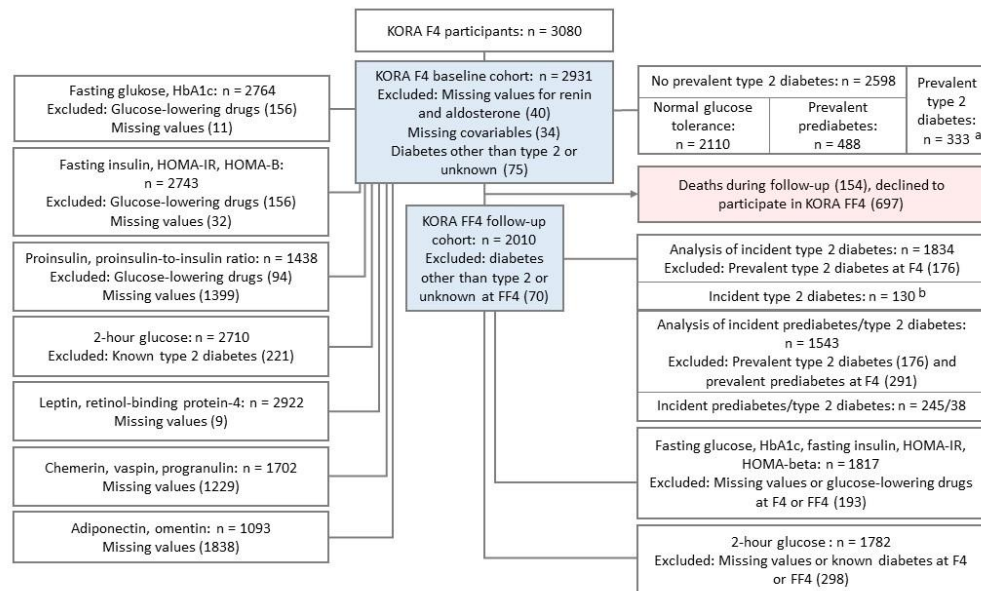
KORA F4 participants: n = 3080

KORA F4 baseline cohort: n = 2931
Excluded: Missing values for renin and aldosterone (40)
Missing covariables (34)
Diabetes other than type 2 or unknown (75)

Fasting glukose, HbA1c: n = 2764
Excluded: Glucose-lowering drugs (156)
Missing values (11)

Fasting insulin, HOMA-IR, HOMA-B: n = 2743
Excluded: Glucose-lowering drugs (156)
Missing values (32)

Proinsulin, proinsulin-to-insulin ratio: n = 1438
Excluded: Glucose-lowering drugs (94)
Missing values (1399)

2-hour glucose: n = 2710
Excluded: Known type 2 diabetes (221)

Leptin, retinol-binding protein-4: n = 2922
Missing values (9)

Chemerin, vaspin, progranulin: n = 1702
Missing values (1229)

Adiponectin, omentin: n = 1093
Missing values (1838)

No prevalent type 2 diabetes: n = 2598

Normal glucose tolerance: n = 2110

Prevalent prediabetes: n = 488

Prevalent type 2 diabetes: n = 333 a

Deaths during follow-up (154), declined to participate in KORA FF4 (697)

KORA FF4 follow-up cohort: n = 2010
Excluded: diabetes other than type 2 or unknown at FF4 (70)

Analysis of incident type 2 diabetes: n = 1834
Excluded: Prevalent type 2 diabetes at F4 (176)

Incident type 2 diabetes: n = 130 b

Analysis of incident prediabetes/type 2 diabetes: n = 1543
Excluded: Prevalent type 2 diabetes (176) and prevalent prediabetes at F4 (291)

Incident prediabetes/type 2 diabetes: n = 245/38

Fasting glucose, HbA1c, fasting insulin, HOMA-IR, HOMA-beta: n = 1817
Excluded: Missing values or glucose-lowering drugs at F4 or FF4 (193)

2-hour glucose : n = 1782
Excluded: Missing values or known diabetes at F4 or FF4 (298)